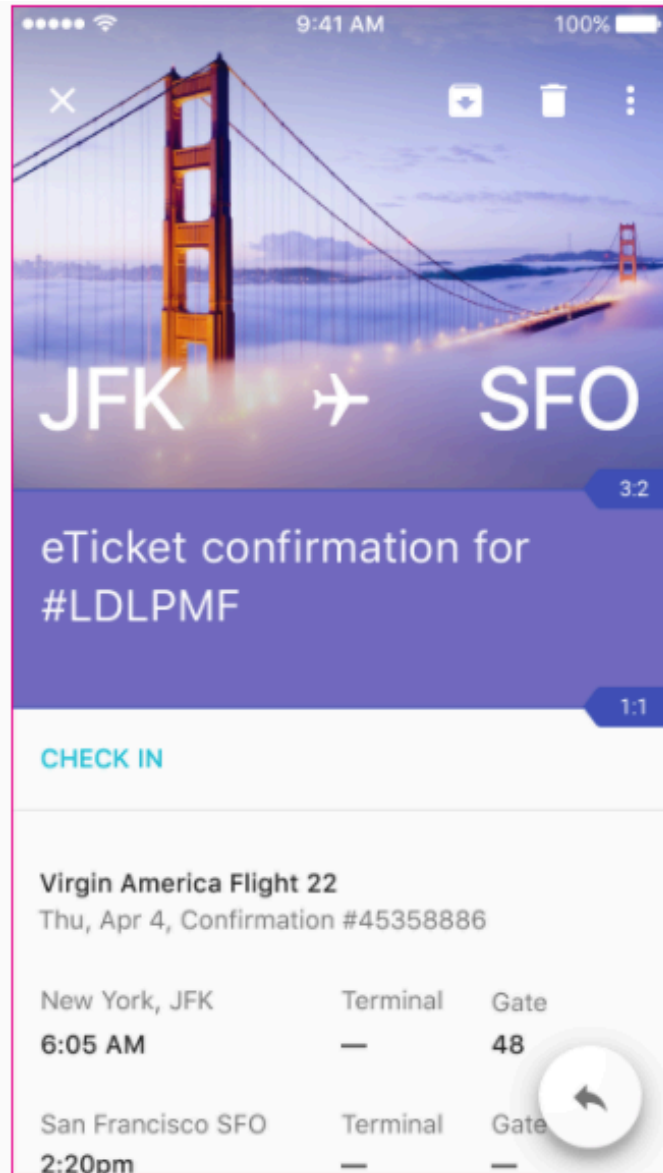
9:41 AM 100%

JFK SFO

3:2

eTicket confirmation for #LDLPMF

1:1

CHECK IN

Virgin America Flight 22
Thu, Apr 4, Confirmation #45358886

| New York, JFK | Terminal | Gate |
|---|---|---|
| 6:05 AM | — | 48 |
| San Francisco SFO | Terminal | Gate |
| 2:20pm | — | — |